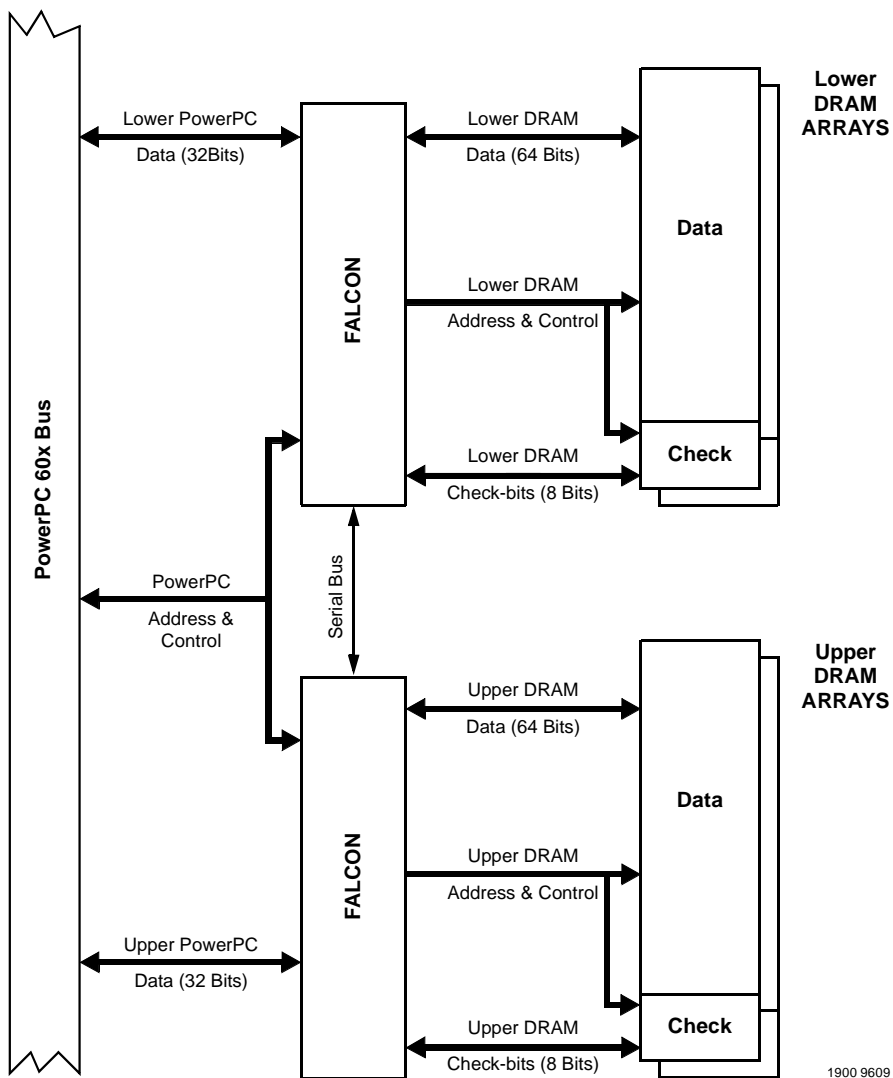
PowerPC 60x Bus

Lower PowerPC
Data (32Bits)

FALCON

Lower DRAM
Data (64 Bits)

Lower DRAM
Address & Control

Lower DRAM
Check-bits (8 Bits)

Data

Check

Lower DRAM ARRAYS

PowerPC
Address & Control

Serial Bus

Upper DRAM ARRAYS

Upper DRAM
Data (64 Bits)

FALCON

Data

Upper DRAM
Address & Control

Upper PowerPC
Data (32 Bits)

Check

Upper DRAM
Check-bits (8 Bits)

1900 9609